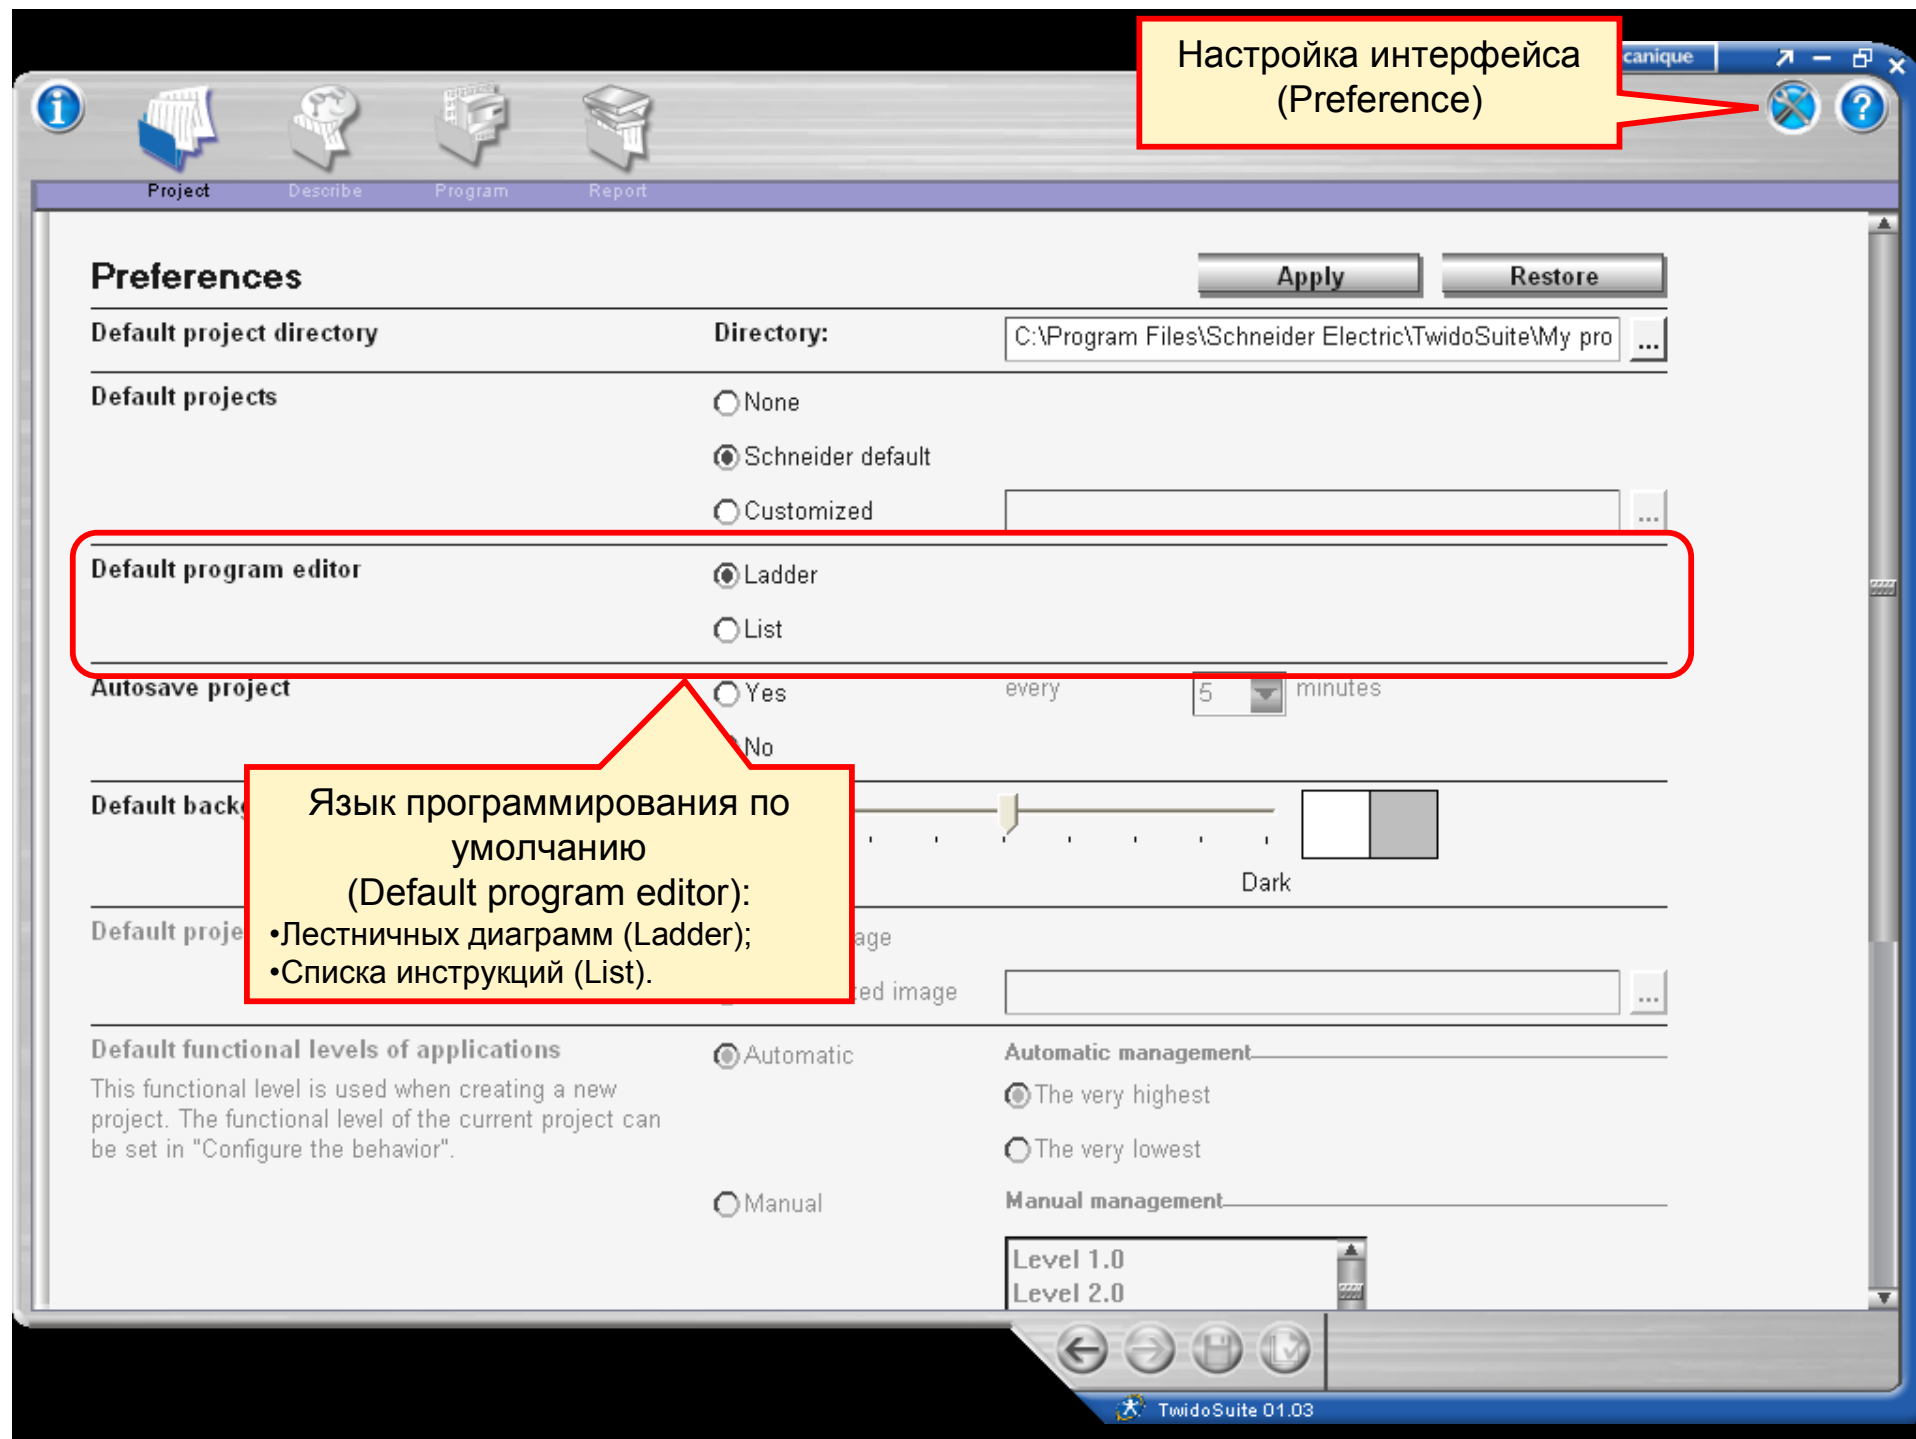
Настройка интерфейса (Preference)

canique

Project Describe Program Report

Preferences

Apply Restore

Default project directory

Directory: C:\Program Files\Schneider Electric\TwidoSuite\My pro ...

Default projects

None

Schneider default

Customized ...

Default program editor

Ladder

List

Autosave project

Yes every 5 minutes

No

Default back

Dark

Язык программирования по умолчанию (Default program editor):
•Лестничных диаграмм (Ladder);
•Списка инструкций (List).

Default proje

age

ed image ...

Default functional levels of applications

This functional level is used when creating a new project. The functional level of the current project can be set in "Configure the behavior".

Automatic

Automatic management

The very highest

The very lowest

Manual

Manual management

Level 1.0
Level 2.0

TwidoSuite 01.03